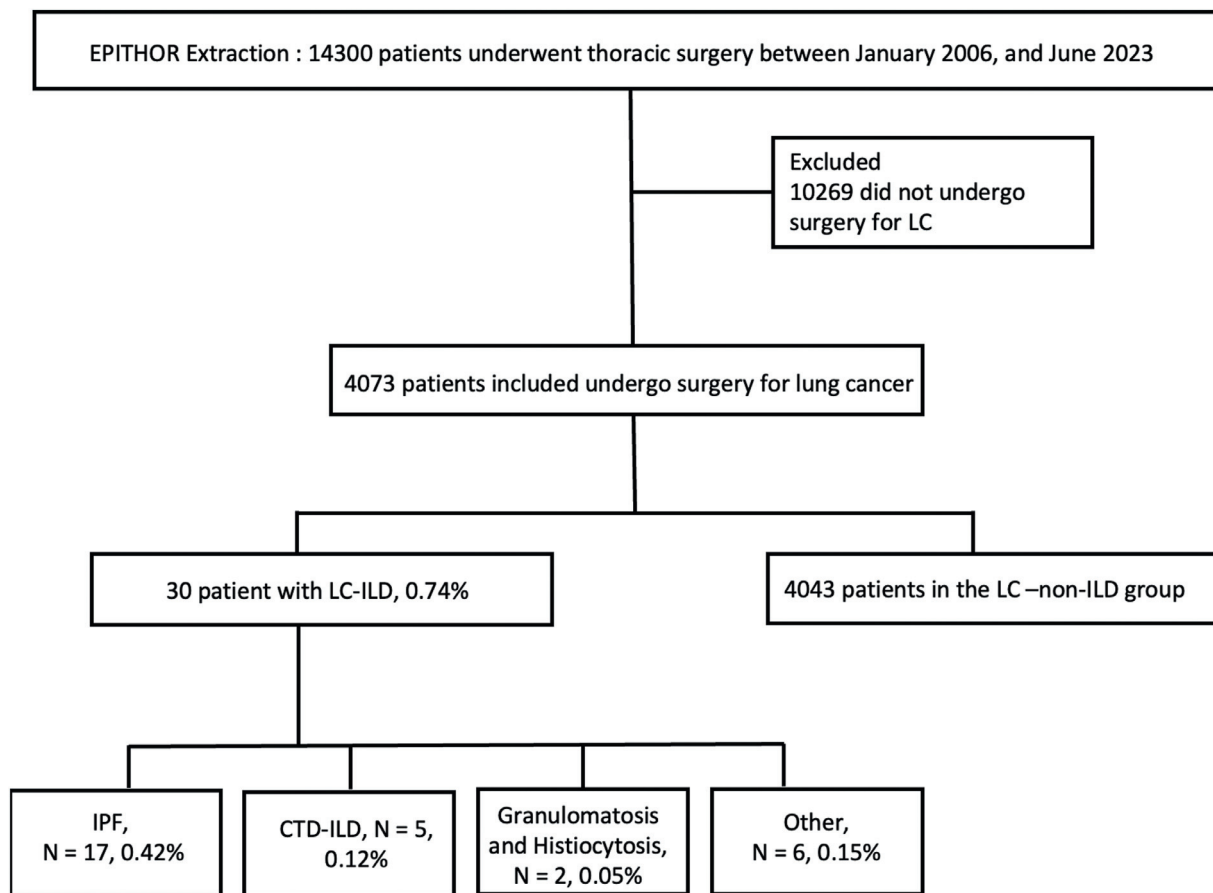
EPITHOR Extraction : 14300 patients underwent thoracic surgery between January 2006, and June 2023

Excluded
10269 did not undergo surgery for LC

4073 patients included undergo surgery for lung cancer

30 patient with LC-ILD, 0.74%

4043 patients in the LC –non-ILD group

IPF,
N = 17, 0.42%

CTD-ILD, N = 5,
0.12%

Granulomatosis and Histiocytosis,
N = 2, 0.05%

Other,
N = 6, 0.15%